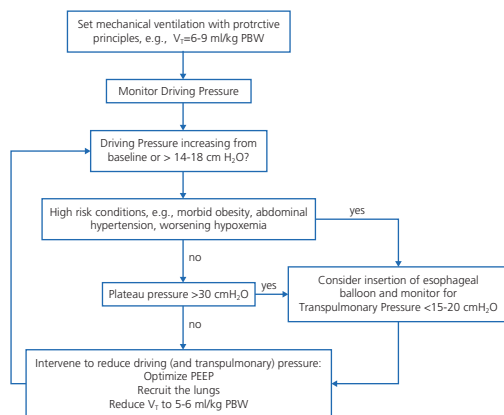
Set mechanical ventilation with protrctive principles, e.g., $V_T$=6-9 ml/kg PBW

Monitor Driving Pressure

Driving Pressure increasing from baseline or > 14-18 cm $H_2O$?

High risk conditions, e.g., morbid obesity, abdominal hypertension, worsening hypoxemia

yes

no

Plateau pressure >30 cm$H_2O$

yes

Consider insertion of esophageal balloon and monitor for Transpulmonary Pressure <15-20 cm$H_2O$

no

Intervene to reduce driving (and transpulmonary) pressure:
Optimize PEEP
Recruit the lungs
Reduce $V_T$ to 5-6 ml/kg PBW